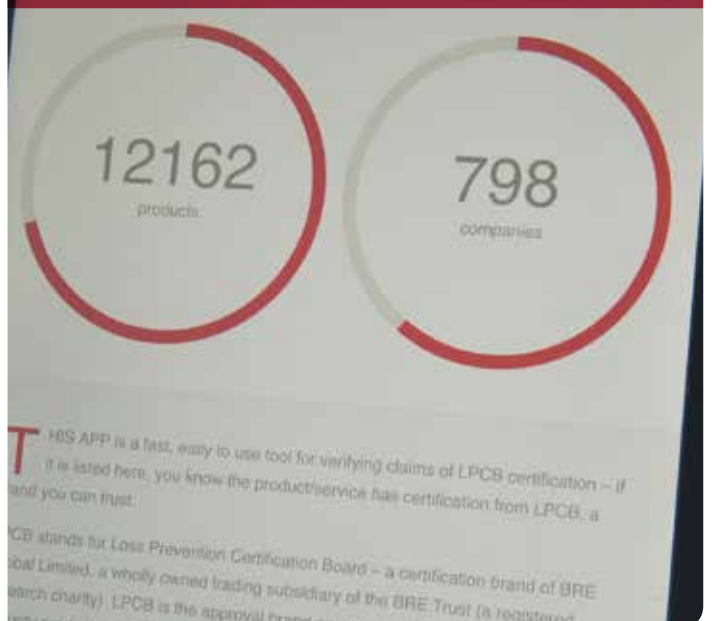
12162
products

798
companies

THIS APP is a fast, easy to use tool for verifying claims of LPCB certification – if it is listed here, you know the product/service has certification from LPCB, a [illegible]and you can trust.

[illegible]CB stands for Loss Prevention Certification Board – a certification brand of BRE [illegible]obal Limited, a wholly owned trading subsidiary of the BRE Trust (a registered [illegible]earch charity). LPCB is the approval brand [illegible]